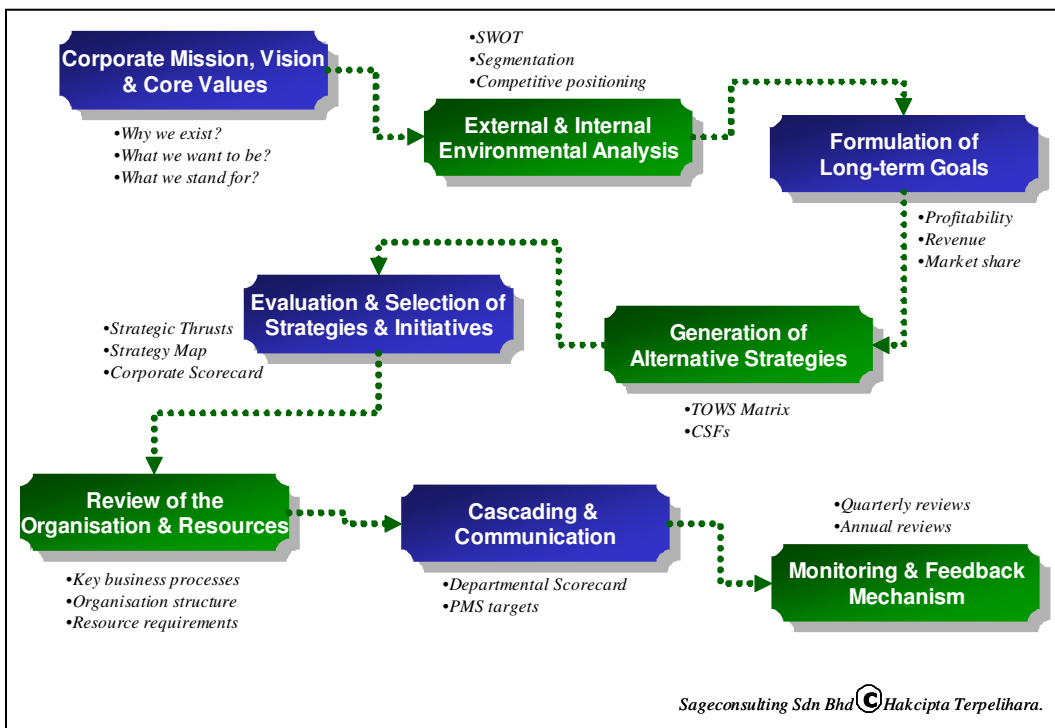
Corporate Mission, Vision & Core Values

•Why we exist?
•What we want to be?
•What we stand for?

•SWOT
•Segmentation
•Competitive positioning

External & Internal Environmental Analysis

Formulation of Long-term Goals

•Profitability
•Revenue
•Market share

Evaluation & Selection of Strategies & Initiatives

•Strategic Thrusts
•Strategy Map
•Corporate Scorecard

Generation of Alternative Strategies

•TOWS Matrix
•CSFs

Review of the Organisation & Resources

•Key business processes
•Organisation structure
•Resource requirements

Cascading & Communication

•Departmental Scorecard
•PMS targets

•Quarterly reviews
•Annual reviews

Monitoring & Feedback Mechanism

Sageconsulting Sdn Bhd © Hakcipta Terpelihara.